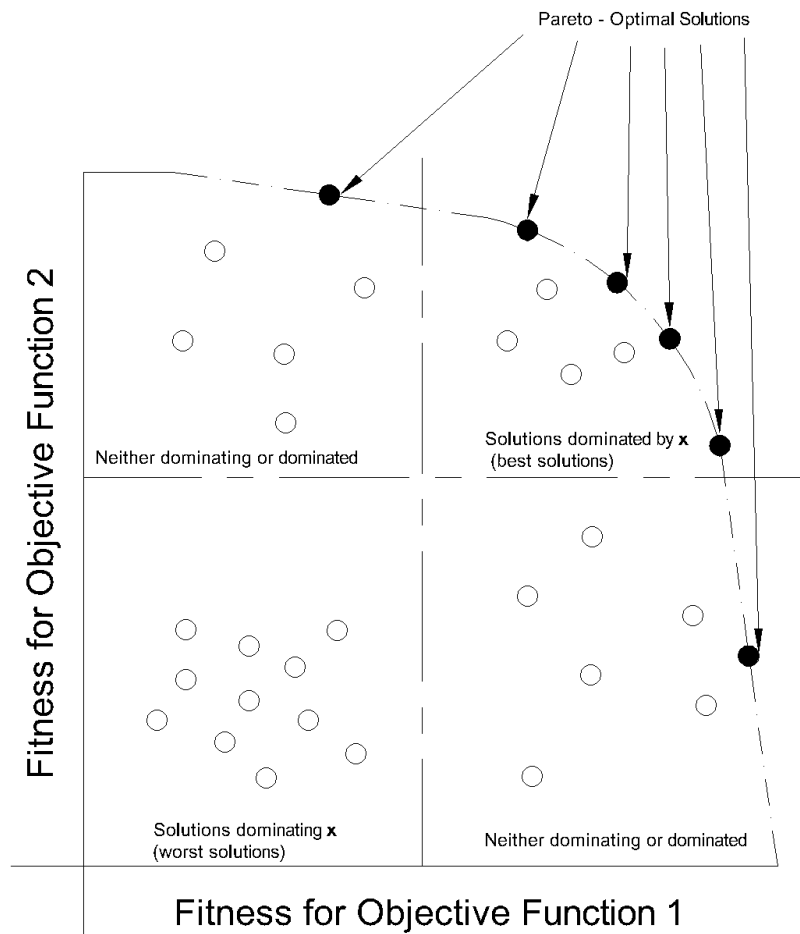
Pareto - Optimal Solutions

Neither dominating or dominated

Solutions dominated by **x** (best solutions)

Solutions dominating **x** (worst solutions)

Neither dominating or dominated

Fitness for Objective Function 2

Fitness for Objective Function 1